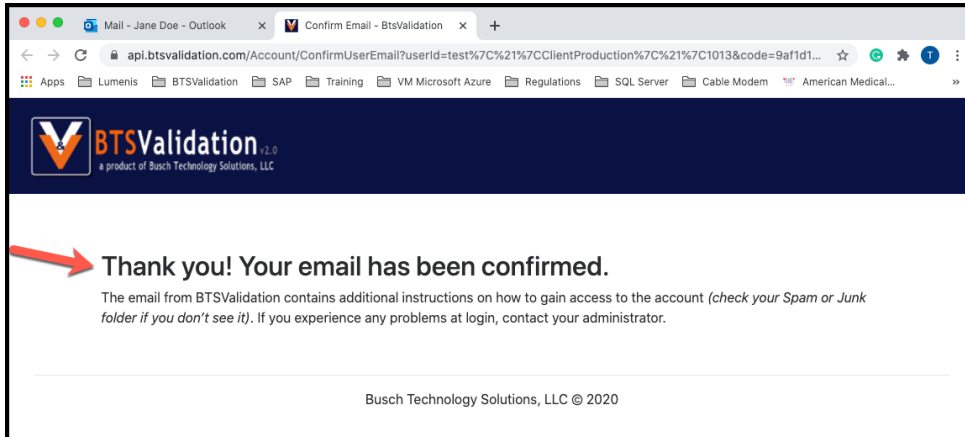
Mail - Jane Doe - Outlook ×
Confirm Email - BtsValidation ×
+

api.btsvalidation.com/Account/ConfirmUserEmail?userId=test%7C%21%7CClientProduction%7C%21%7C1013&code=9af1d1...

Apps  Lumenis  BTSValidation  SAP  Training  VM Microsoft Azure  Regulations  SQL Server  Cable Modem  American Medical...  »

BTSValidation v2.0
a product of Busch Technology Solutions, LLC

Thank you! Your email has been confirmed.

The email from BTSValidation contains additional instructions on how to gain access to the account *(check your Spam or Junk folder if you don't see it)*. If you experience any problems at login, contact your administrator.

Busch Technology Solutions, LLC © 2020